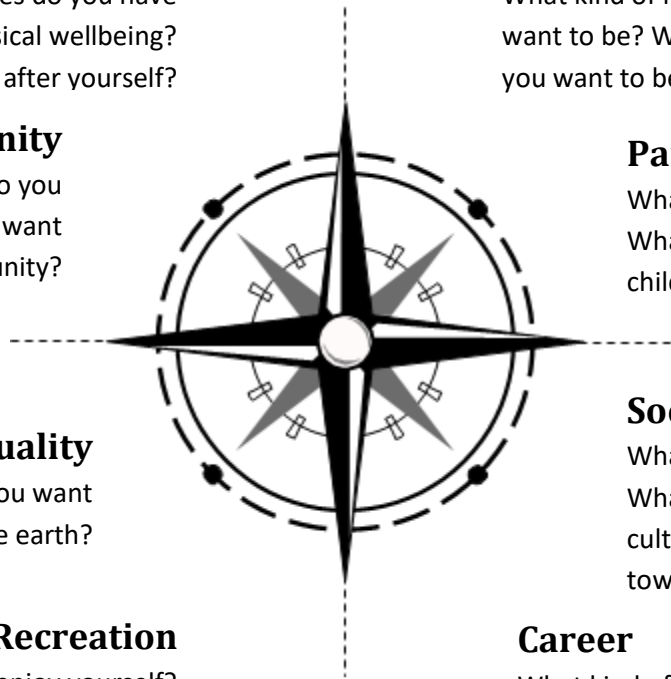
es do you have
sical wellbeing?
after yourself?

nity
o you
want
unity?

uality
ou want
e earth?

Recreation
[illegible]

What kind of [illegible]
want to be? W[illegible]
you want to be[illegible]

Pa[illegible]
Wha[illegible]
Wha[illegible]
child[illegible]

Soc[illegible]
Wha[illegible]
Wha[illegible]
cult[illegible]
tow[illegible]

Career
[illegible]